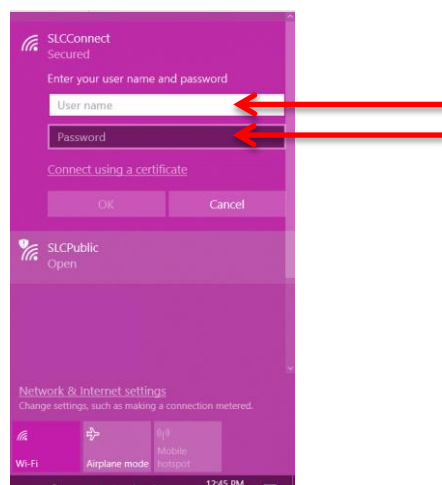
SLCConnect
Secured

Enter your user name and password

User name

Password

Connect using a certificate

OK

Cancel

SLCPublic
Open

Network & Internet settings
Change settings, such as making a connection metered.

Wi-Fi

Airplane mode

Mobile hotspot

12:45 PM